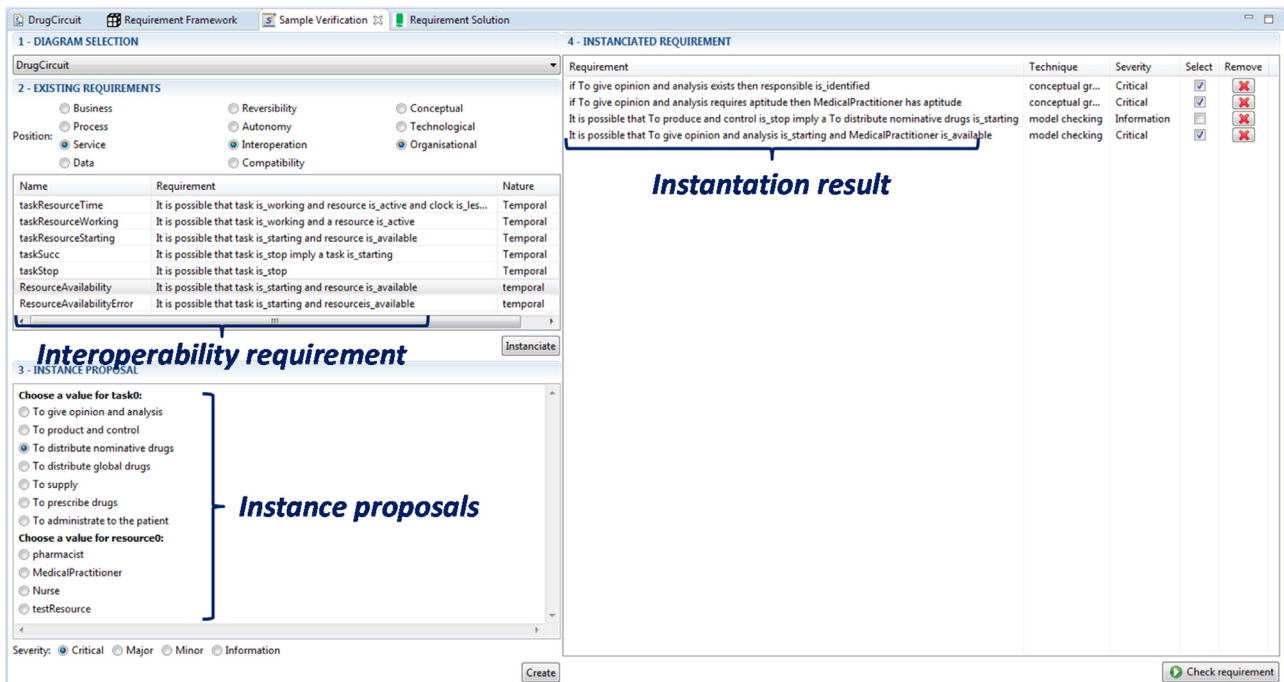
DrugCircuit | Requirement Framework | Sample Verification | Requirement Solution

1 - DIAGRAM SELECTION

DrugCircuit

2 - EXISTING REQUIREMENTS

Position: Business, Process, Service, Data, Reversibility, Autonomy, Interoperation, Compatibility, Conceptual, Technological, Organisational

| Name | Requirement | Nature |
|---|---|---|
| taskResourceTime | It is possible that task is_working and resource is_active and clock is_les... | Temporal |
| taskResourceWorking | It is possible that task is_working and a resource is_active | Temporal |
| taskResourceStarting | It is possible that task is_starting and resource is_available | Temporal |
| taskSucc | It is possible that task is_stop imply a task is_starting | Temporal |
| taskStop | It is possible that task is_stop | Temporal |
| ResourceAvailability | It is possible that task is_starting and resource is_available | temporal |
| ResourceAvailabilityError | It is possible that task is_starting and resourceis_available | temporal |

Interoperability requirement

Instanciate

3 - INSTANCE PROPOSAL

Choose a value for task0:
To give opinion and analysis
To product and control
To distribute nominative drugs
To distribute global drugs
To supply
To prescribe drugs
To administrate to the patient
Choose a value for resource0:
pharmacist
MedicalPractitioner
Nurse
testResource

Instance proposals

Severity: Critical Major Minor Information

Create

4 - INSTANCIATED REQUIREMENT

| Requirement | Technique | Severity | Select | Remove |
|---|---|---|---|---|
| if To give opinion and analysis exists then responsible is_identified | conceptual gr... | Critical | | |
| if To give opinion and analysis requires aptitude then MedicalPractitioner has aptitude | conceptual gr... | Critical | | |
| It is possible that To produce and control is_stop imply a To distribute nominative drugs is_starting | model checking | Information | | |
| It is possible that To give opinion and analysis is_starting and MedicalPractitioner is_available | model checking | Critical | | |

Instantation result

Check requirement